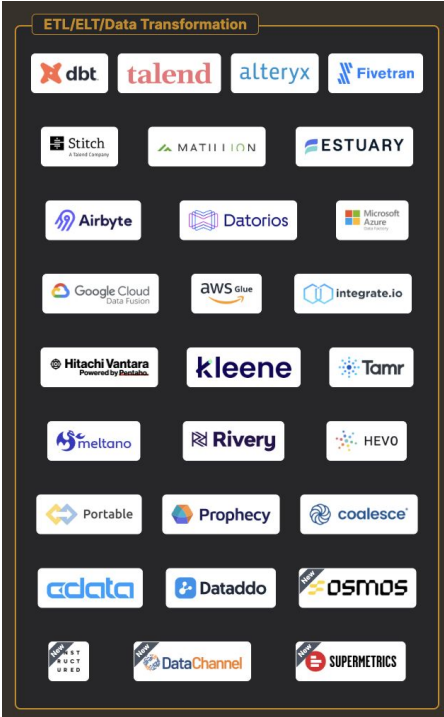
ETL/ELT/Data Transformation

dbt

talend

alteryx

Fivetran

Stitch
A Talend Company

MATILLION

ESTUARY

Airbyte

Datorios

Microsoft Azure
Data Factory

Google Cloud
Data Fusion

aws Glue

integrate.io

Hitachi Vantara
Powered by Pentaho

kleene

Tamr

meltano

Rivery

HEVO

Portable

Prophecy

coalesce

cdata

Dataddo

New
osmos

New
UNSTRUCTURED

New
DataChannel

New
SUPERMETRICS